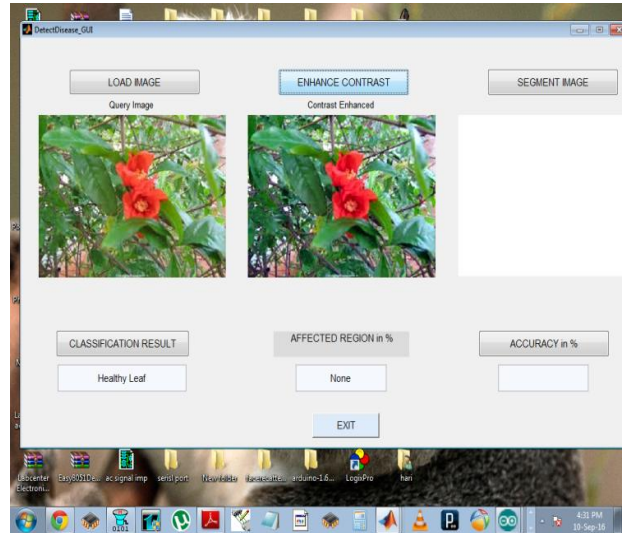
DetectDisease_GUI

LOAD IMAGE

Query Image

ENHANCE CONTRAST

Contrast Enhanced

SEGMENT IMAGE

CLASSIFICATION RESULT

Healthy Leaf

AFFECTED REGION in %

None

ACCURACY in %

EXIT

Labcenter Electroni...

Easy8051De...

ac signal imp

serial port

New folder

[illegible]

arduino-1.6...

LogixPro

hari

4:31 PM
10-Sep-16